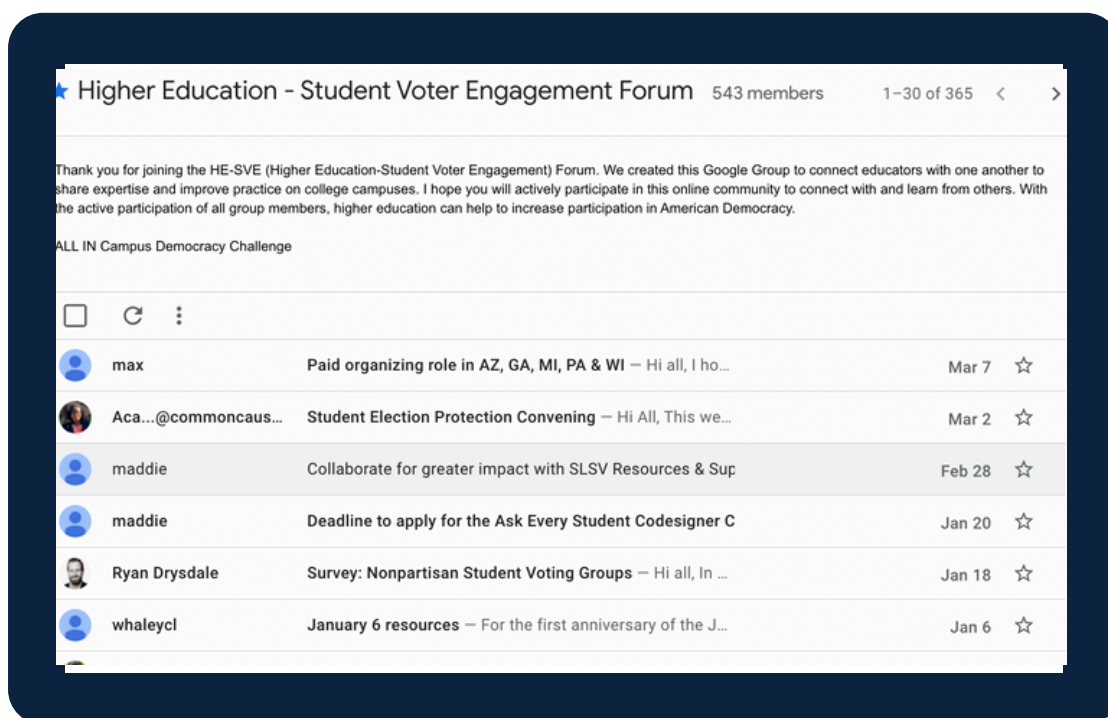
Higher Education - Student Voter Engagement Forum 543 members 1–30 of 365

Thank you for joining the HE-SVE (Higher Education-Student Voter Engagement) Forum. We created this Google Group to connect educators with one another to share expertise and improve practice on college campuses. I hope you will actively participate in this online community to connect with and learn from others. With the active participation of all group members, higher education can help to increase participation in American Democracy.

ALL IN Campus Democracy Challenge

| | | |
|---|---|---|
| max | Paid organizing role in AZ, GA, MI, PA & WI — Hi all, I ho... | Mar 7 |
| Aca...@commoncaus... | Student Election Protection Convening — Hi All, This we... | Mar 2 |
| maddie | Collaborate for greater impact with SLSV Resources & Sup | Feb 28 |
| maddie | Deadline to apply for the Ask Every Student Codesigner C | Jan 20 |
| Ryan Drysdale | Survey: Nonpartisan Student Voting Groups — Hi all, In ... | Jan 18 |
| whaleycl | January 6 resources — For the first anniversary of the J... | Jan 6 |